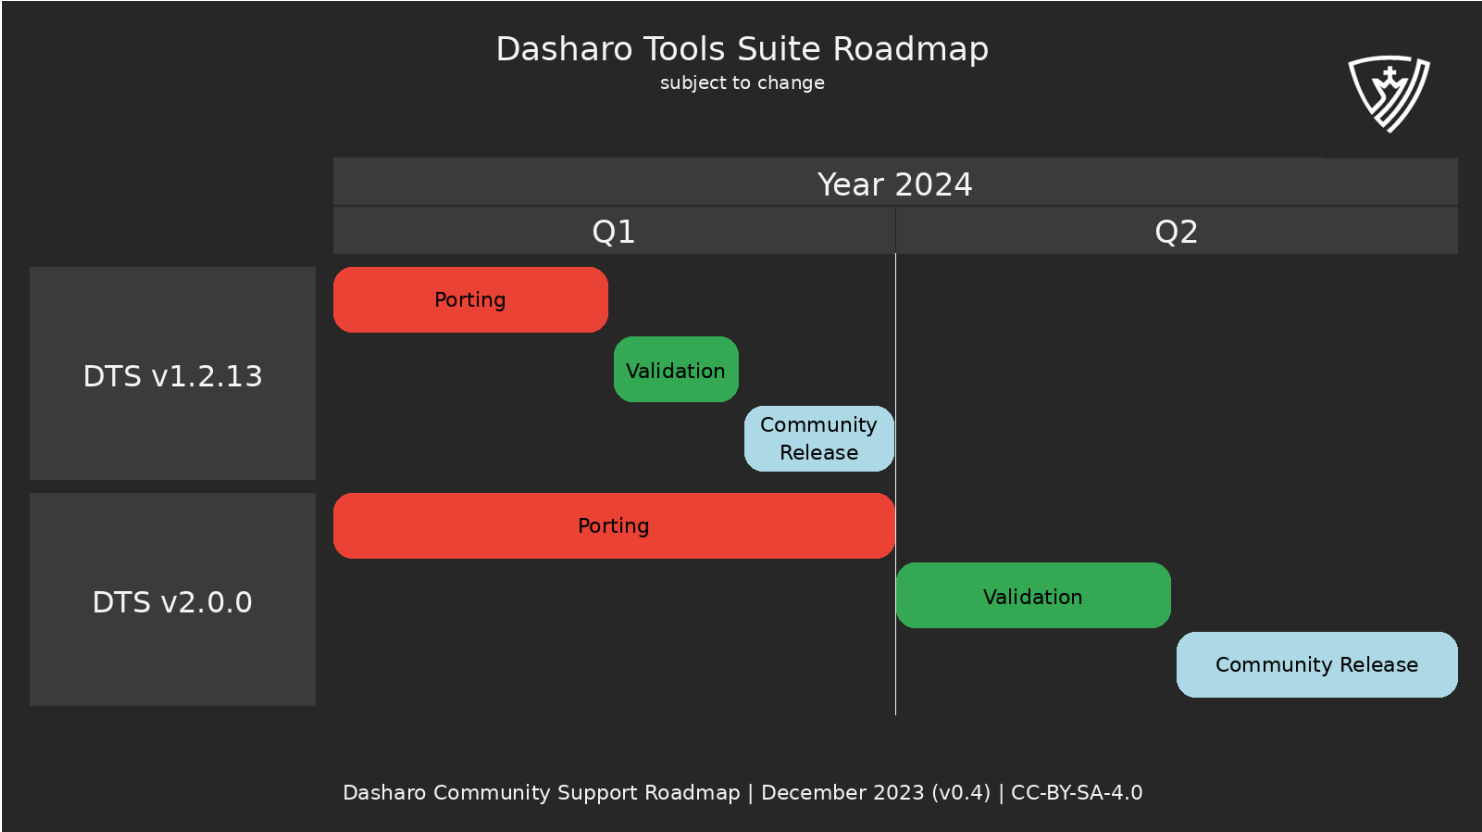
Dasharo Tools Suite Roadmap
subject to change

Year 2024

Q1

Q2

DTS v1.2.13

Porting

Validation

Community Release

DTS v2.0.0

Porting

Validation

Community Release

Dasharo Community Support Roadmap | December 2023 (v0.4) | CC-BY-SA-4.0